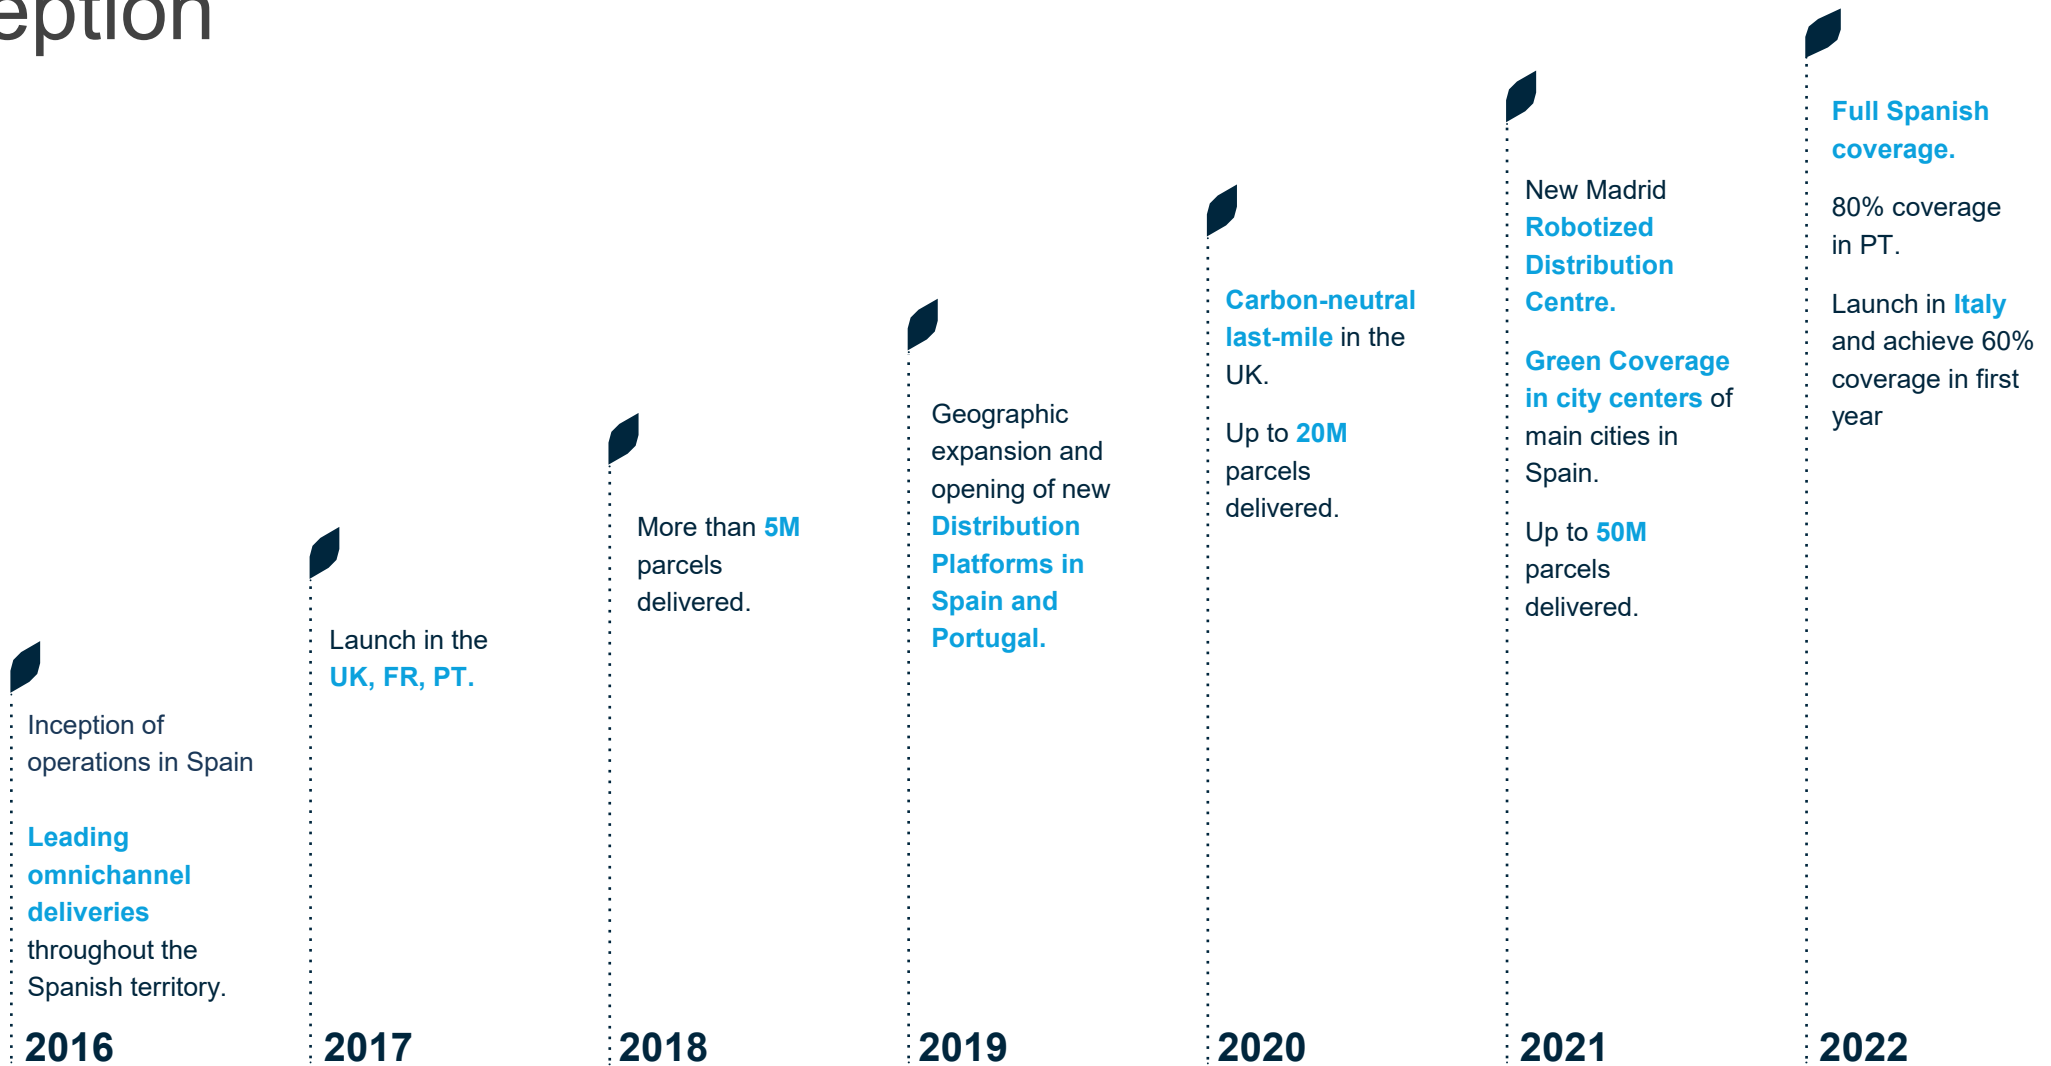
eption

Inception of operations in Spain

Leading omnichannel deliveries throughout the Spanish territory.

2016

Launch in the UK, FR, PT.

2017

More than 5M parcels delivered.

2018

Geographic expansion and opening of new Distribution Platforms in Spain and Portugal.

2019

Carbon-neutral last-mile in the UK.

Up to 20M parcels delivered.

2020

New Madrid Robotized Distribution Centre.

Green Coverage in city centers of main cities in Spain.

Up to 50M parcels delivered.

2021

Full Spanish coverage.

80% coverage in PT.

Launch in Italy and achieve 60% coverage in first year

2022